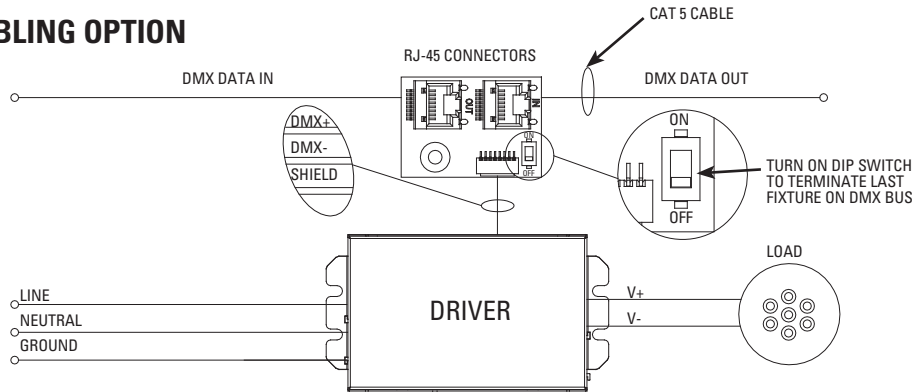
BLING OPTION

CAT 5 CABLE

RJ-45 CONNECTORS

DMX DATA IN

DMX DATA OUT

OUT

IN

ON

OFF

DMX+
DMX-
SHIELD

ON

OFF

TURN ON DIP SWITCH TO TERMINATE LAST FIXTURE ON DMX BUS

LOAD

LINE
NEUTRAL
GROUND

DRIVER

V+
V-